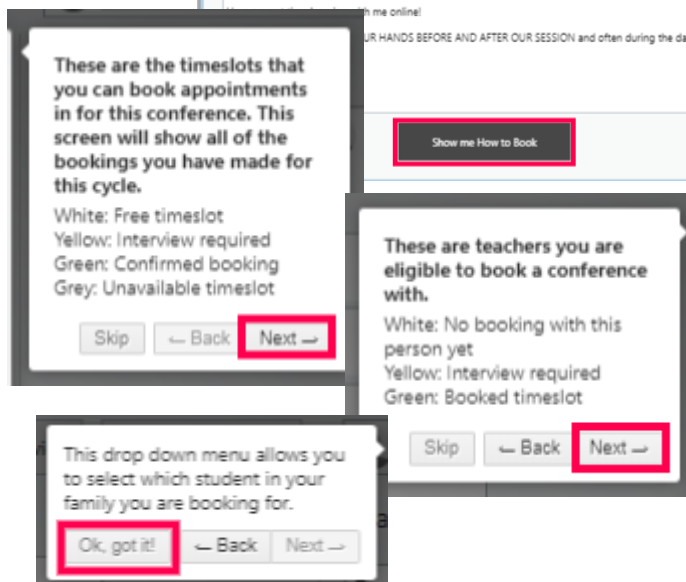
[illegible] with me online!

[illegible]UR HANDS BEFORE AND AFTER OUR SESSION and often during the da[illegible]

Show me How to Book

These are the timeslots that you can book appointments in for this conference. This screen will show all of the bookings you have made for this cycle.

White: Free timeslot
Yellow: Interview required
Green: Confirmed booking
Grey: Unavailable timeslot

Skip ← Back Next →

These are teachers you are eligible to book a conference with.

White: No booking with this person yet
Yellow: Interview required
Green: Booked timeslot

Skip ← Back Next →

This drop down menu allows you to select which student in your family you are booking for.

Ok, got it! ← Back Next →